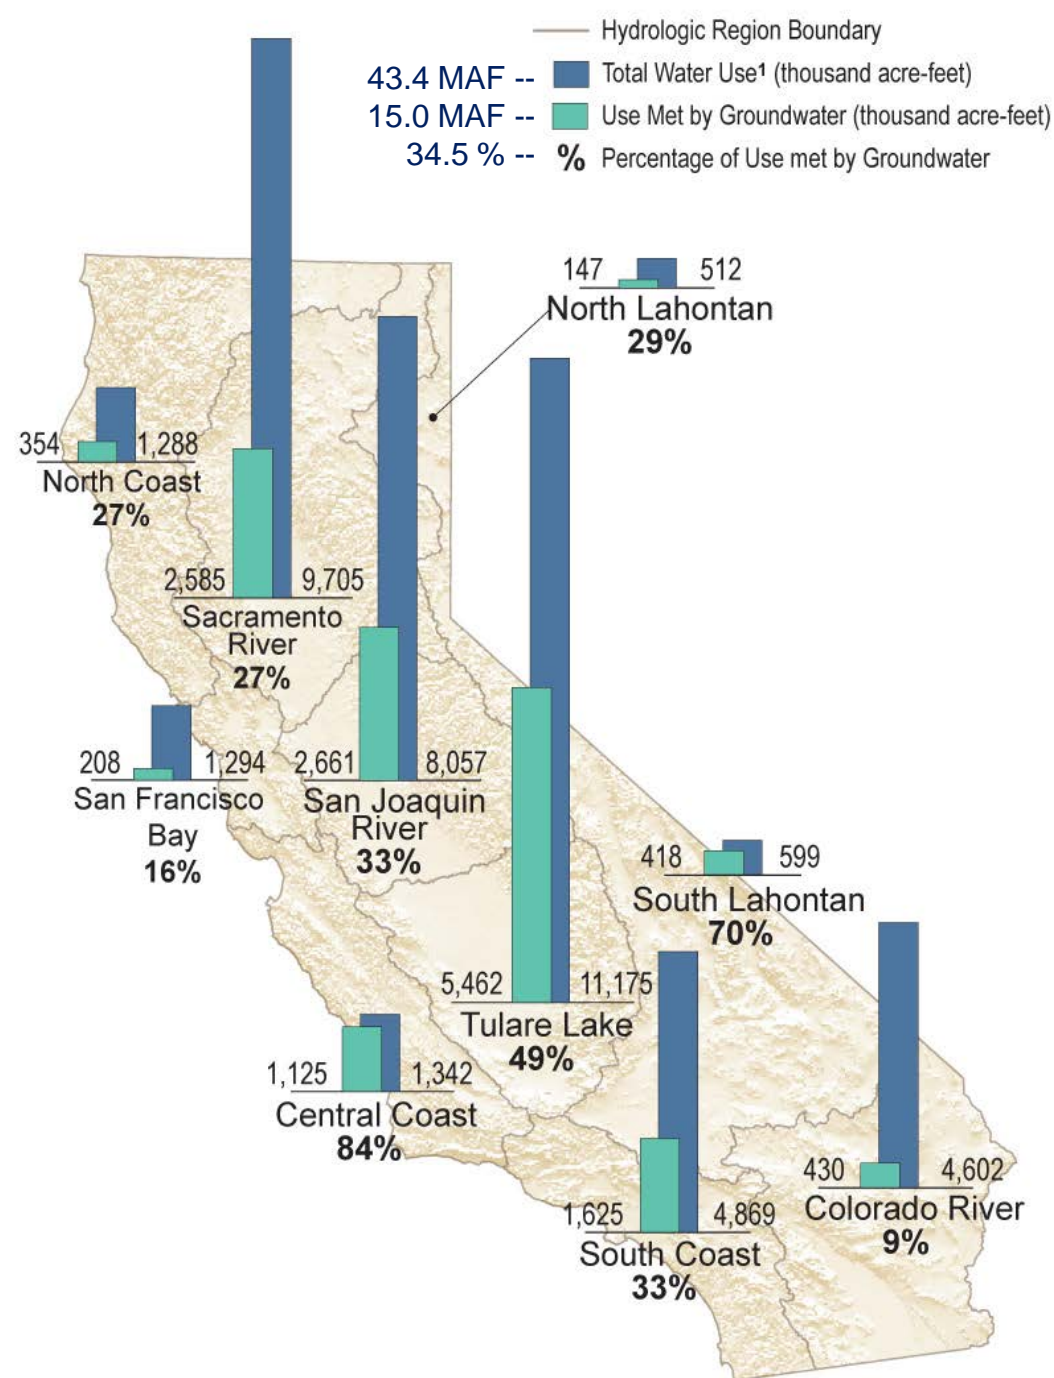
Hydrologic Region Boundary
43.4 MAF -- Total Water Use¹ (thousand acre-feet)
15.0 MAF -- Use Met by Groundwater (thousand acre-feet)
34.5 % -- % Percentage of Use met by Groundwater

147 512
North Lahontan
29%

354 1,288
North Coast
27%

2,585 9,705
Sacramento River
27%

208 1,294
San Francisco Bay
16%

2,661 8,057
San Joaquin River
33%

418 599
South Lahontan
70%

5,462 11,175
Tulare Lake
49%

1,125 1,342
Central Coast
84%

430 4,602
Colorado River
9%

1,625 4,869
South Coast
33%